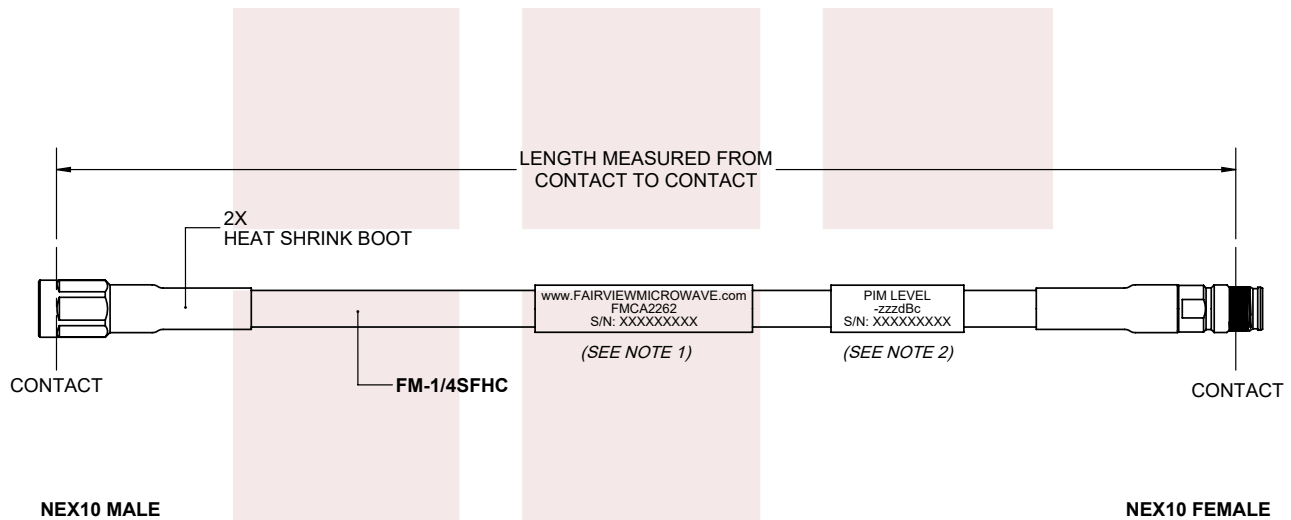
LENGTH MEASURED FROM
CONTACT TO CONTACT

2X
HEAT SHRINK BOOT

www.FAIRVIEWMICROWAVE.com
FMCA2262
S/N: XXXXXXXXX

PIM LEVEL
-zzzdBc
S/N: XXXXXXXXX

(SEE NOTE 1)

(SEE NOTE 2)

CONTACT

FM-1/4SFHC

CONTACT

NEX10 MALE

NEX10 FEMALE